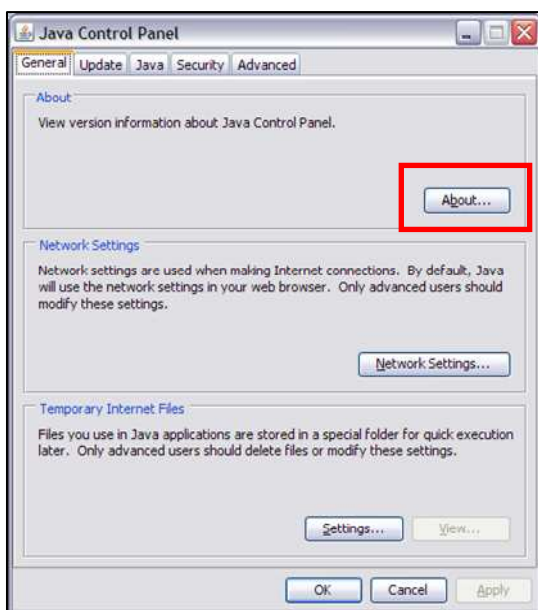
Java Control Panel

General Update Java Security Advanced

About

View version information about Java Control Panel.

About...

Network Settings

Network settings are used when making Internet connections. By default, Java will use the network settings in your web browser. Only advanced users should modify these settings.

Network Settings...

Temporary Internet Files

Files you use in Java applications are stored in a special folder for quick execution later. Only advanced users should delete files or modify these settings.

Settings... View...

OK Cancel Apply